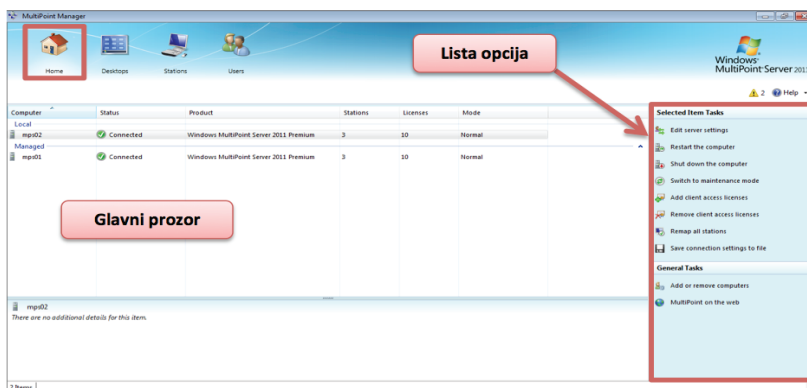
MultiPoint Manager

Home
Desktops
Stations
Users

Lista opcija

Windows MultiPoint Server 2011

2 Help

| Computer | Status | Product | Stations | Licenses | Mode |
|---|---|---|---|---|---|
| Local | | | | | |
| mps02 | Connected | Windows MultiPoint Server 2011 Premium | 3 | 10 | Normal |
| Managed | | | | | |
| mps01 | Connected | Windows MultiPoint Server 2011 Premium | 3 | 10 | Normal |

Glavni prozor

Selected Item Tasks
Edit server settings
Restart the computer
Shut down the computer
Switch to maintenance mode
Add client access licenses
Remove client access licenses
Remap all stations
Save connection settings to file

General Tasks
Add or remove computers
MultiPoint on the web

mps02
There are no additional details for this item.

2 Items